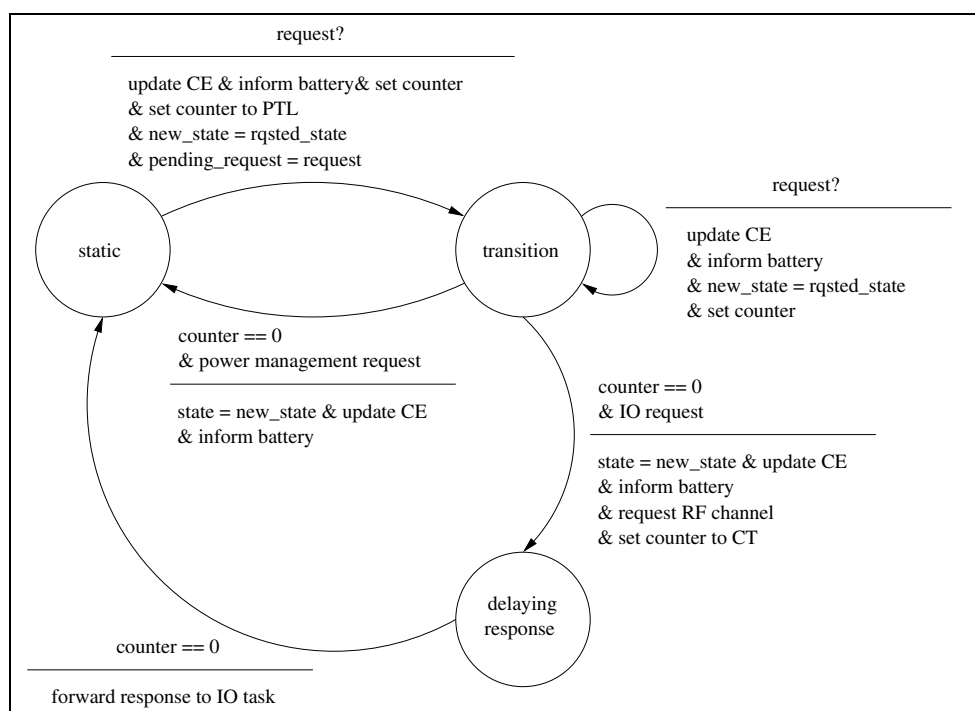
request?

update CE & inform battery& set counter
& set counter to PTL
& new_state = rqsted_state
& pending_request = request

request?

update CE
& inform battery
& new_state = rqsted_state
& set counter

static

transition

counter == 0
& power management request

state = new_state & update CE
& inform battery

counter == 0
& IO request

state = new_state & update CE
& inform battery
& request RF channel
& set counter to CT

delaying response

counter == 0

forward response to IO task